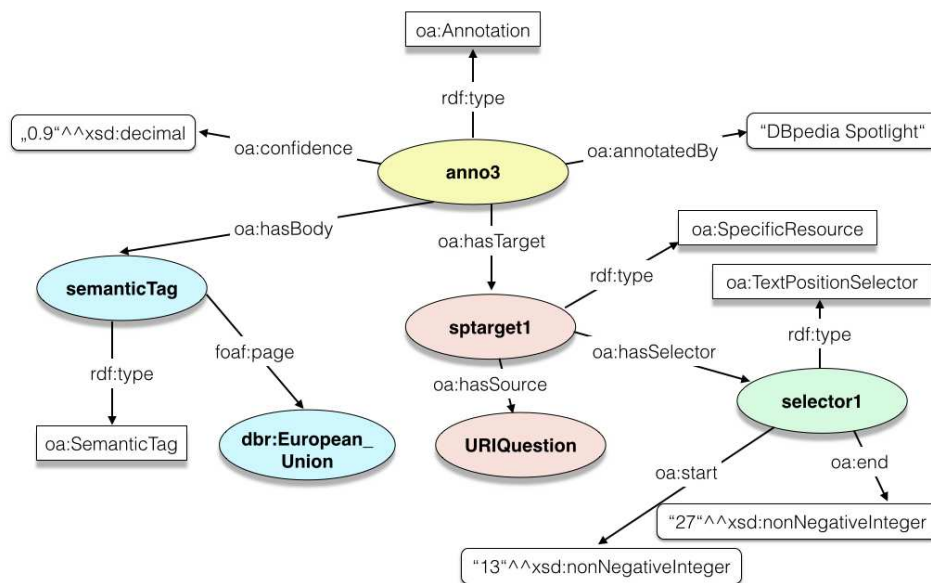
oa:Annotation

rdf:type

„0.9“^^xsd:decimal

oa:confidence

anno3

oa:annotatedBy

“DBpedia Spotlight“

oa:hasBody

oa:hasTarget

oa:SpecificResource

semanticTag

rdf:type

oa:TextPositionSelector

foaf:page

sptarget1

rdf:type

oa:hasSelector

rdf:type

oa:hasSource

selector1

oa:SemanticTag

dbr:European_ Union

URIQuestion

oa:start

oa:end

“27“^^xsd:nonNegativeInteger

“13“^^xsd:nonNegativeInteger